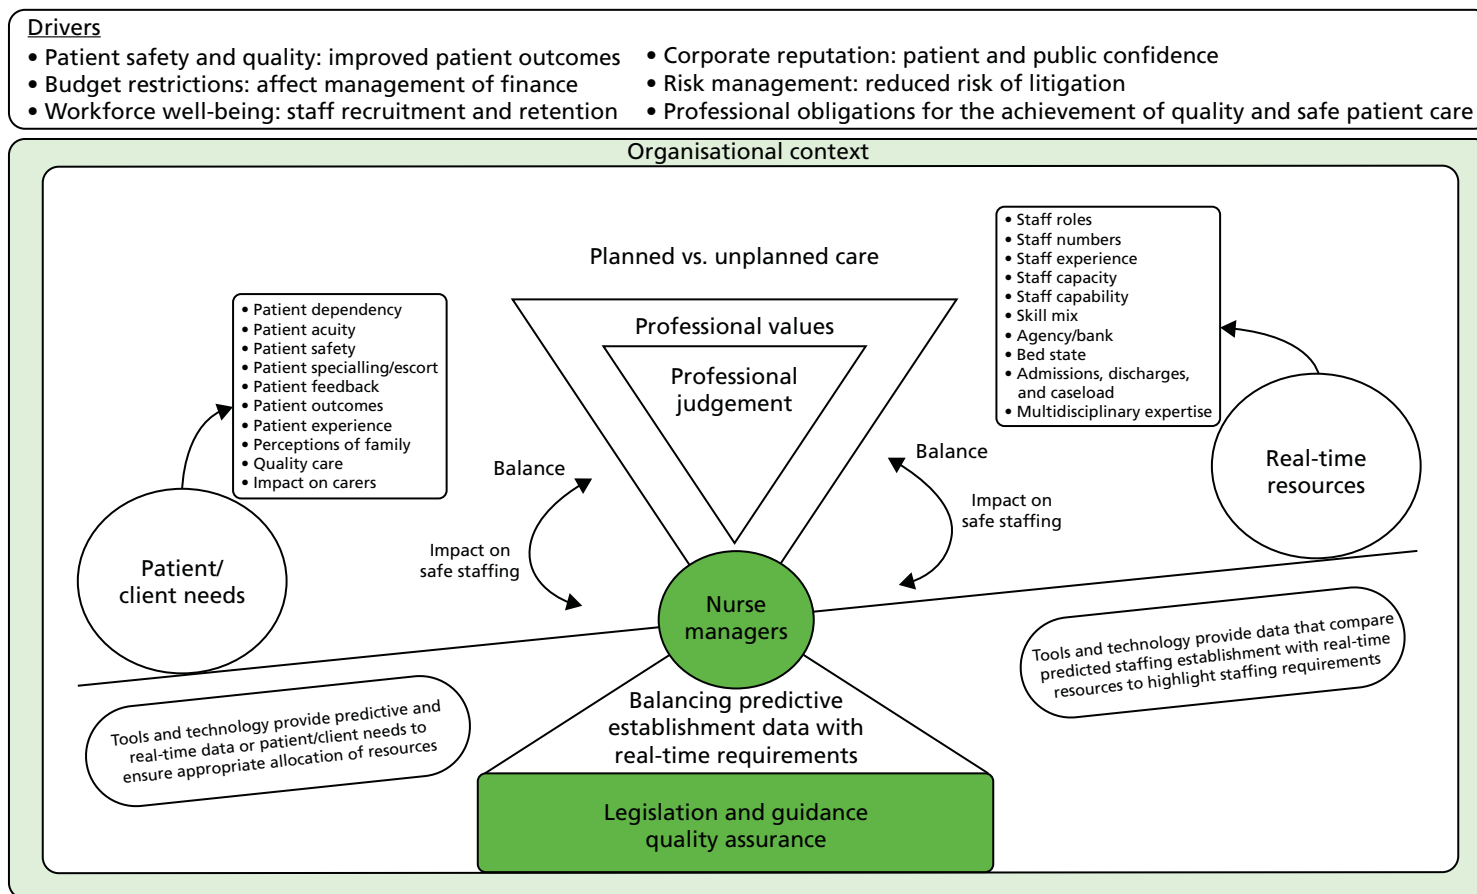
Drivers
• Patient safety and quality: improved patient outcomes
• Budget restrictions: affect management of finance
• Workforce well-being: staff recruitment and retention
• Corporate reputation: patient and public confidence
• Risk management: reduced risk of litigation
• Professional obligations for the achievement of quality and safe patient care

Organisational context

• Staff roles
• Staff numbers
• Staff experience
• Staff capacity
• Staff capability
• Skill mix
• Agency/bank
• Bed state
• Admissions, discharges, and caseload
• Multidisciplinary expertise

Planned vs. unplanned care

• Patient dependency
• Patient acuity
• Patient safety
• Patient specialling/escort
• Patient feedback
• Patient outcomes
• Patient experience
• Perceptions of family
• Quality care
• Impact on carers

Professional values

Professional judgement

Balance

Balance

Impact on safe staffing

Impact on safe staffing

Real-time resources

Patient/ client needs

Nurse managers

Tools and technology provide data that compare predicted staffing establishment with real-time resources to highlight staffing requirements

Balancing predictive establishment data with real-time requirements

Tools and technology provide predictive and real-time data or patient/client needs to ensure appropriate allocation of resources

Legislation and guidance quality assurance